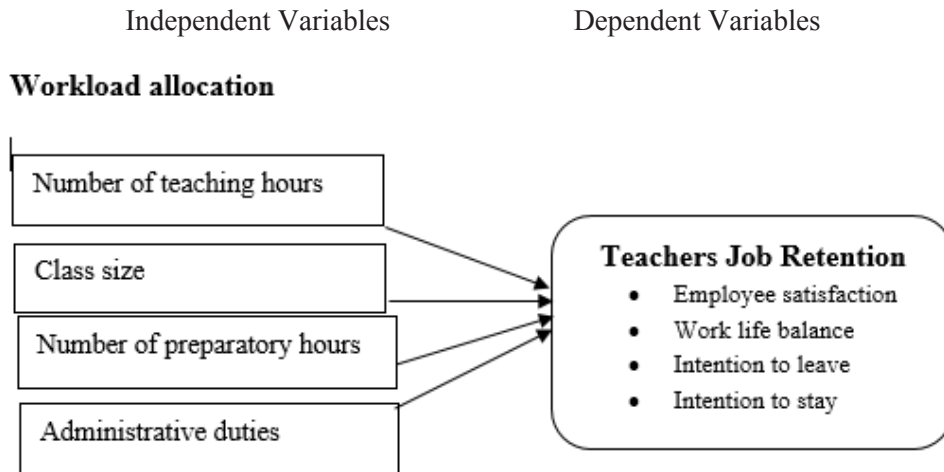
Independent Variables

Dependent Variables

**Workload allocation**

Number of teaching hours

Class size

Number of preparatory hours

Administrative duties

**Teachers Job Retention**

- Employee satisfaction
- Work life balance
- Intention to leave
- Intention to stay